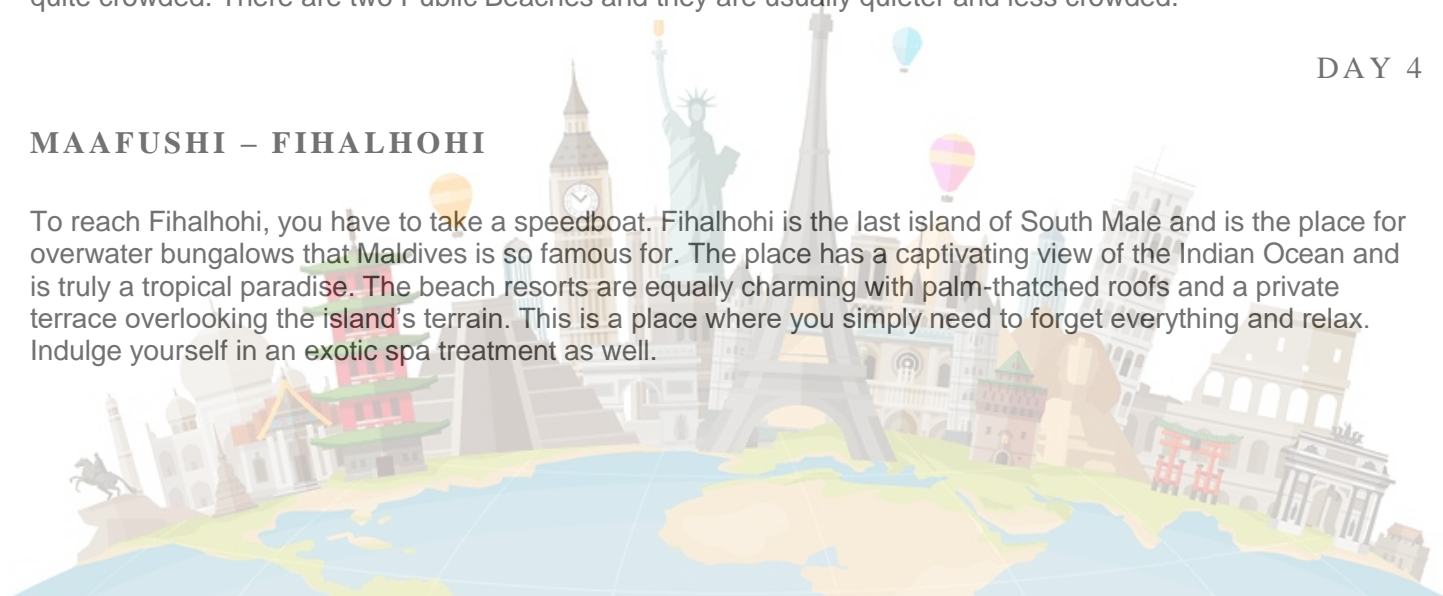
quite crowded. There are two Public Beaches and they are usually quieter and less crowded.

DAY 4

MAAFUSHI – FIHALHOHI

To reach Fihalhohi, you have to take a speedboat. Fihalhohi is the last island of South Male and is the place for overwater bungalows that Maldives is so famous for. The place has a captivating view of the Indian Ocean and is truly a tropical paradise. The beach resorts are equally charming with palm-thatched roofs and a private terrace overlooking the island's terrain. This is a place where you simply need to forget everything and relax. Indulge yourself in an exotic spa treatment as well.